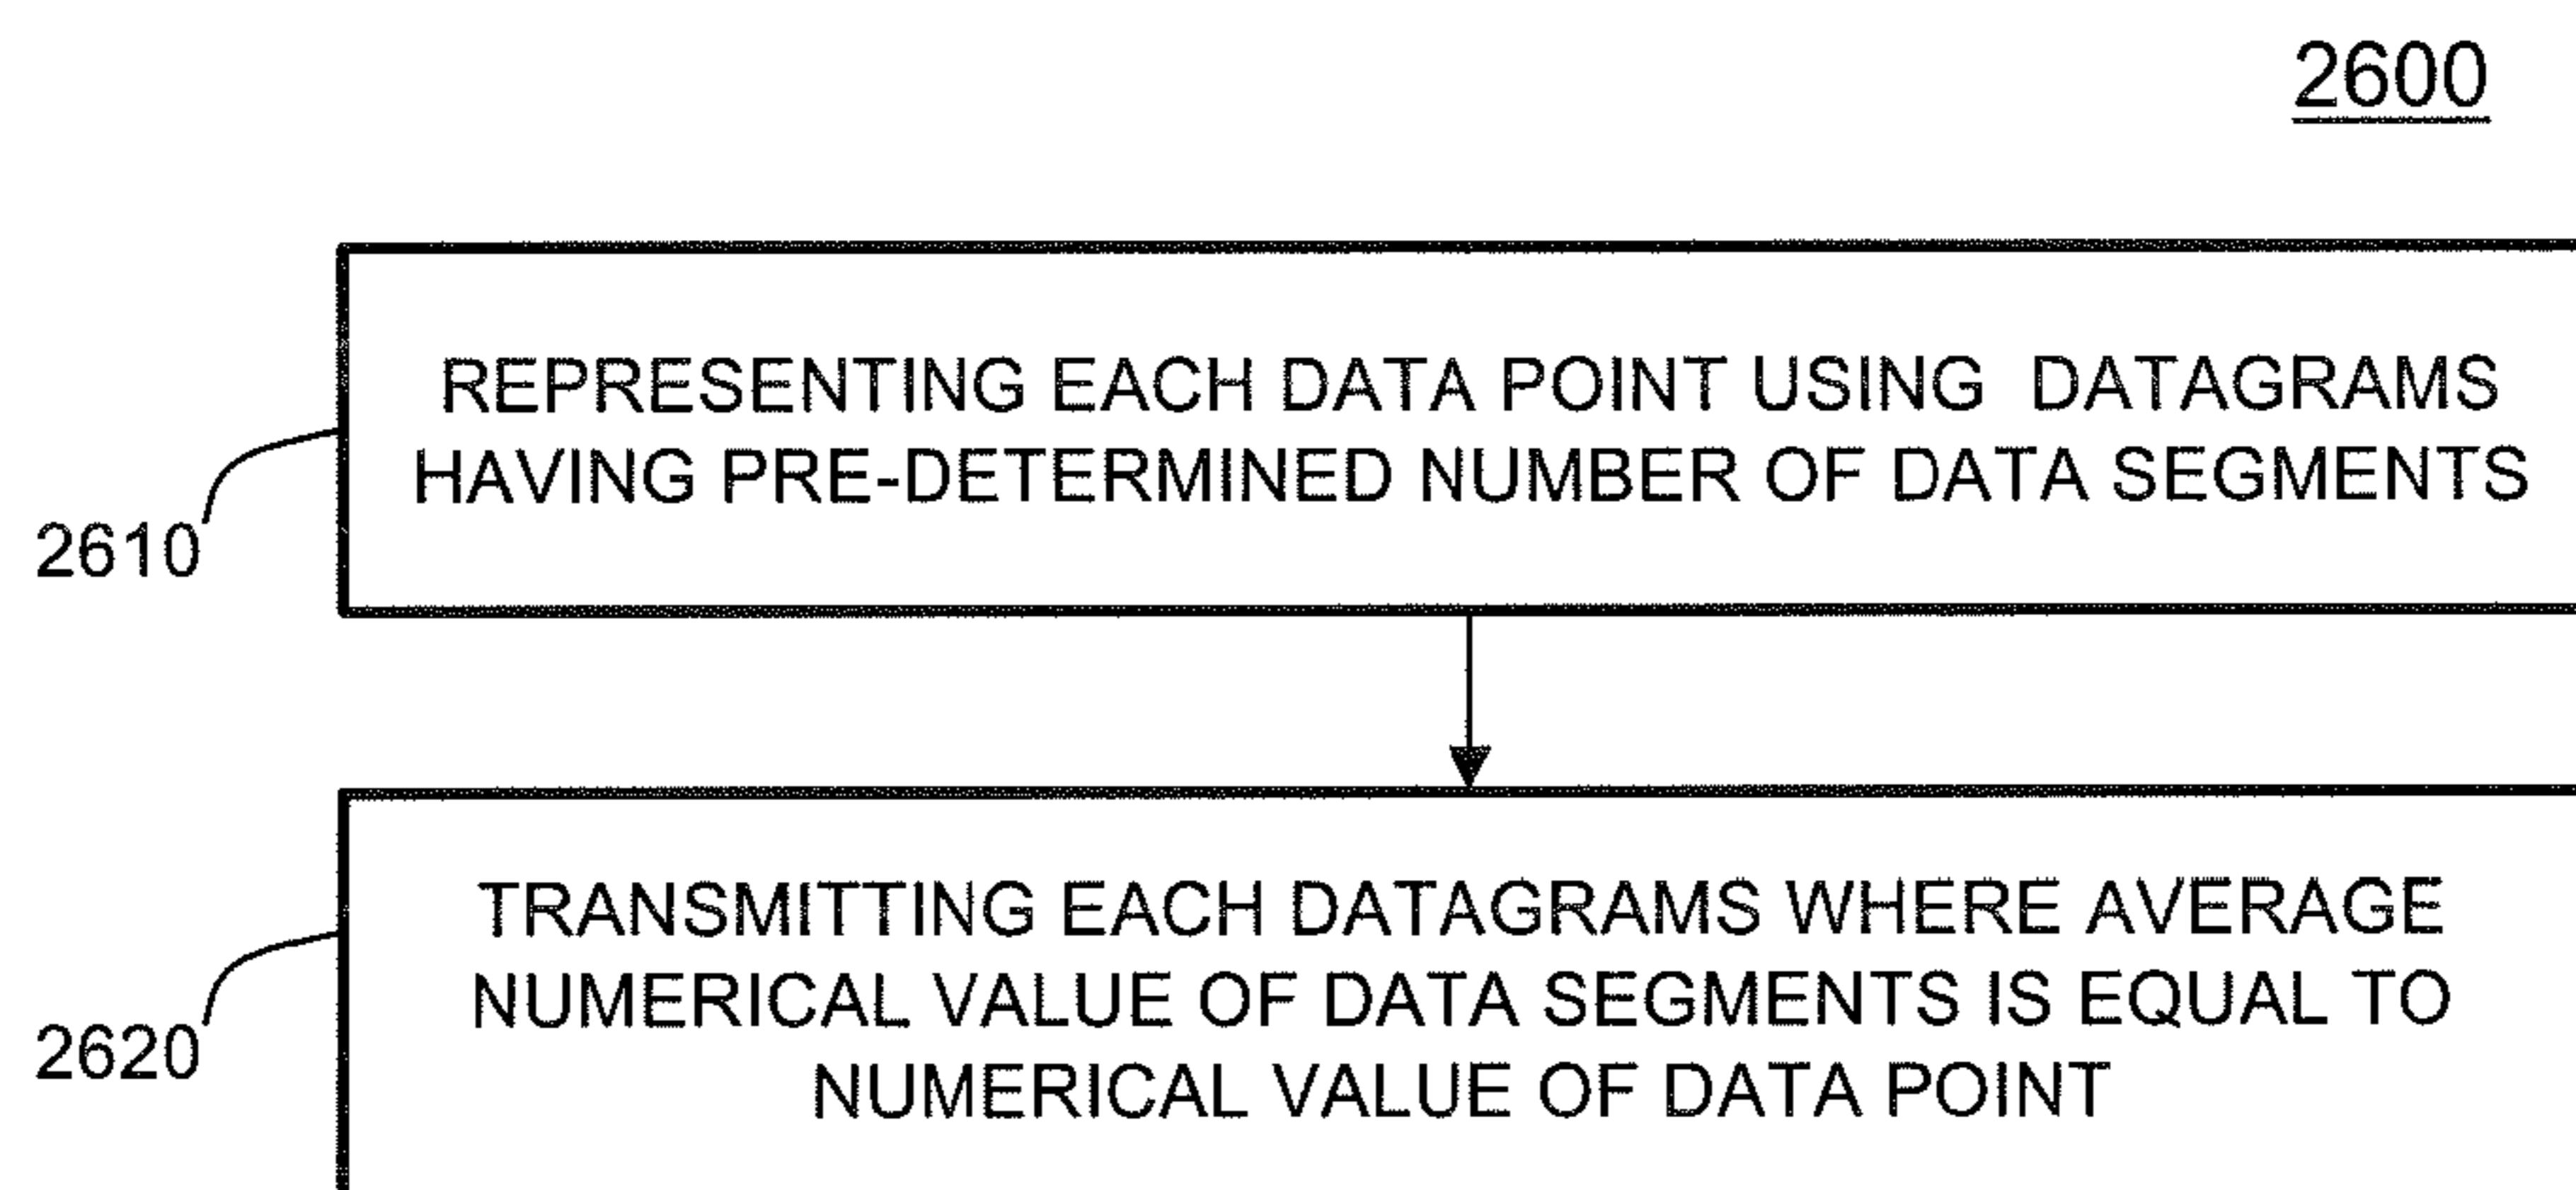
2600

2610

REPRESENTING EACH DATA POINT USING DATAGRAMS HAVING PRE-DETERMINED NUMBER OF DATA SEGMENTS

2620

TRANSMITTING EACH DATAGRAMS WHERE AVERAGE NUMERICAL VALUE OF DATA SEGMENTS IS EQUAL TO NUMERICAL VALUE OF DATA POINT